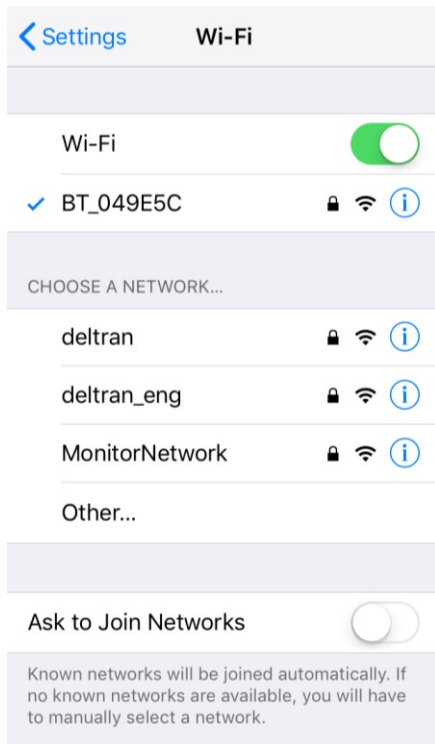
< Settings Wi-Fi

Wi-Fi

✓ BT_049E5C

CHOOSE A NETWORK...

deltran

deltran_eng

MonitorNetwork

Other...

Ask to Join Networks

Known networks will be joined automatically. If no known networks are available, you will have to manually select a network.